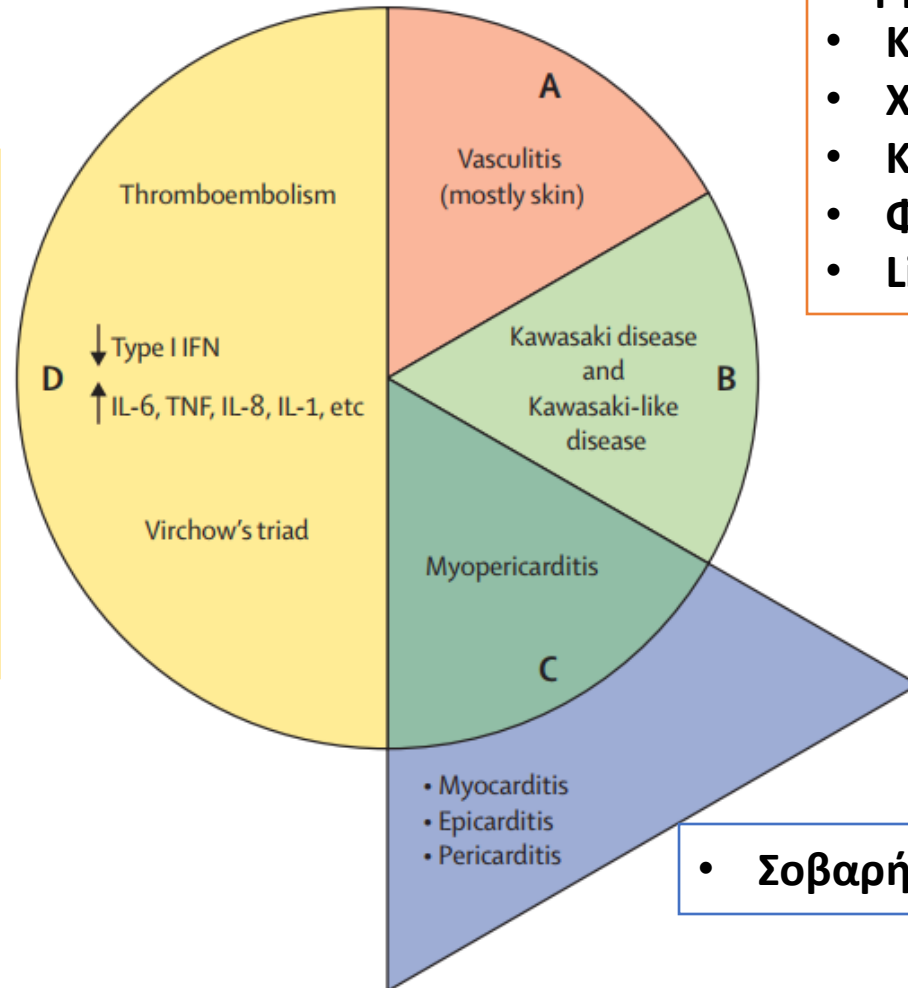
A
Vasculitis (mostly skin)

Thromboembolism

Kawasaki disease and Kawasaki-like disease

B

D

↓ Type I IFN
↑ IL-6, TNF, IL-8, IL-1, etc

Virchow's triad

Myopericarditis

C

• Myocarditis
• Epicarditis
• Pericarditis

• K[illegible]
• X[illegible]
• K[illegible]
• Φ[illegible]
• Li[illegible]

• Σοβαρή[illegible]